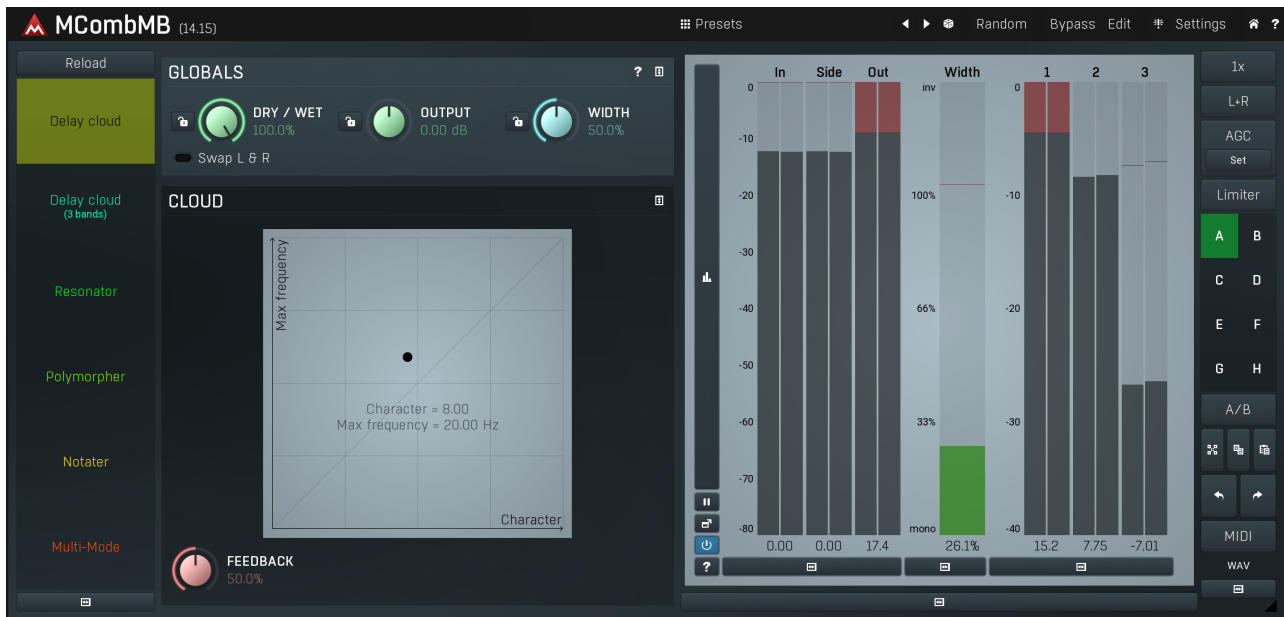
MCombMB (14.15)
Presets
Random Bypass Edit Settings ?

Reload
Delay cloud
Delay cloud
(3 bands)
Resonator
Polymorpher
Notater
Multi-Mode

GLOBALS ?
DRY / WET
100.0%
OUTPUT
0.00 dB
WIDTH
50.0%
Swap L & R

CLOUD
Max frequency
Character = 8.00
Max frequency = 20.00 Hz
Character

FEEDBACK
50.0%

In Side Out Width 1 2 3
0 -10 -20 -30 -40 -50 -60 -70 -80
inv 100% 66% 33% mono
0 -10 -20 -30 -40
0.00 0.00 17.4 26.1% 15.2 7.75 -7.01
?

1x
L+R
AGC
Set
Limiter
A B
C D
E F
G H
A/B
MIDI
WAV